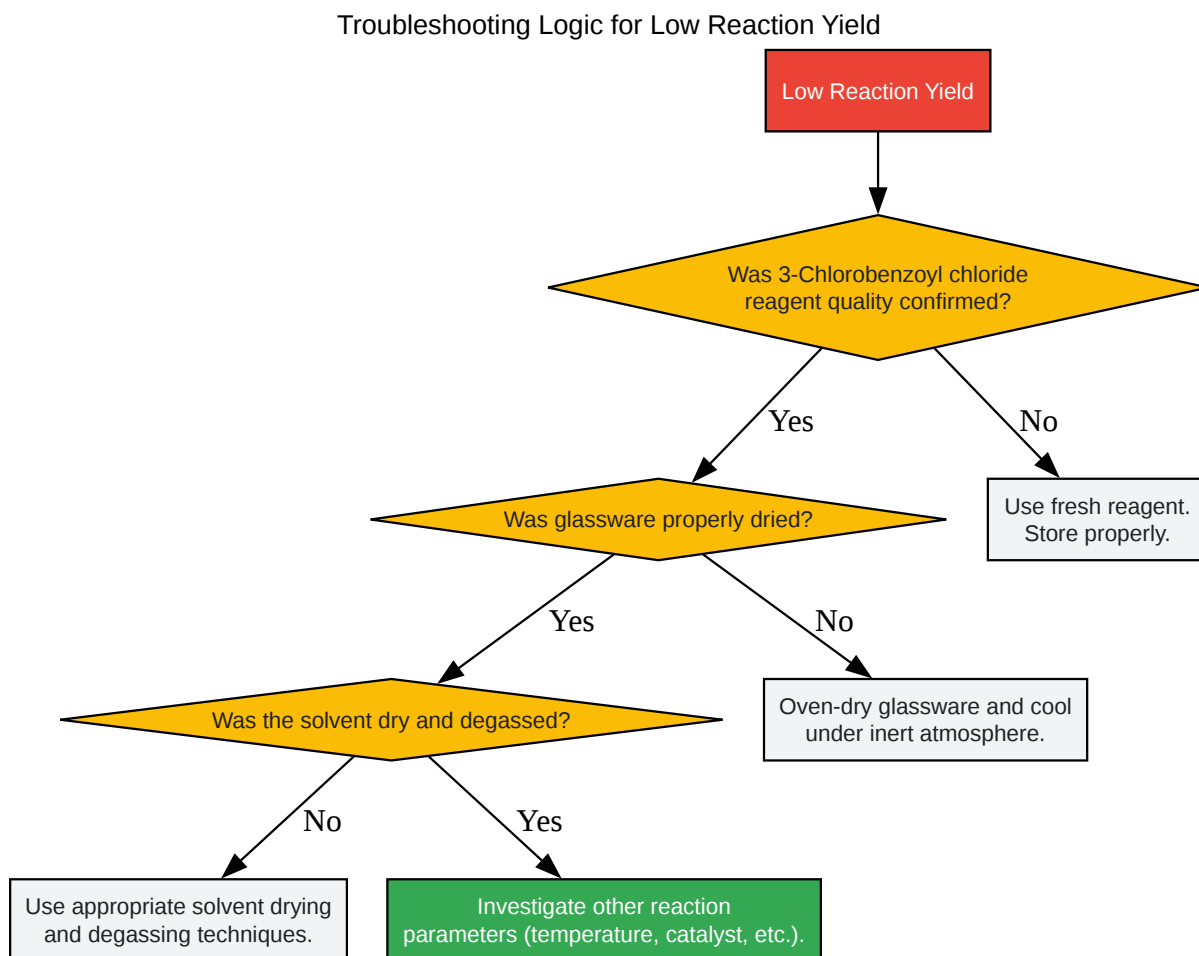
Troubleshooting Logic for Low Reaction Yield

Low Reaction Yield

Was 3-Chlorobenzoyl chloride reagent quality confirmed?

Yes

No

Use fresh reagent. Store properly.

Was glassware properly dried?

Yes

No

Oven-dry glassware and cool under inert atmosphere.

Was the solvent dry and degassed?

No

Yes

Use appropriate solvent drying and degassing techniques.

Investigate other reaction parameters (temperature, catalyst, etc.).